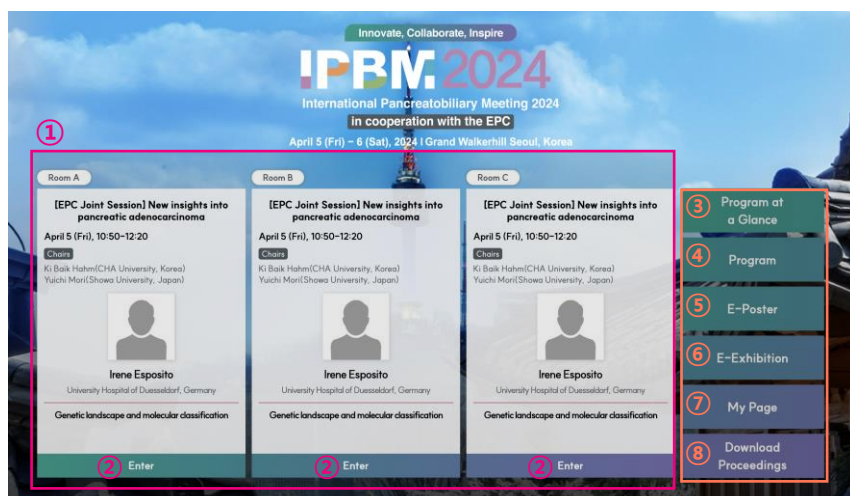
Innovate, Collaborate, Inspire

IPBM 2024

International Pancreatobiliary Meeting 2024

in cooperation with the EPC

April 5 (Fri) – 6 (Sat), 2024 I Grand Walkerhill Seoul, Korea

①

Room A

[EPC Joint Session] New insights into pancreatic adenocarcinoma

April 5 (Fri), 10:50-12:20

Chairs

Ki Baik Hahm(CHA University, Korea)
Yuichi Mori(Showa University, Japan)

Irene Esposito

University Hospital of Duesseldorf, Germany

Genetic landscape and molecular classification

② Enter

Room B

[EPC Joint Session] New insights into pancreatic adenocarcinoma

April 5 (Fri), 10:50-12:20

Chairs

Ki Baik Hahm(CHA University, Korea)
Yuichi Mori(Showa University, Japan)

Irene Esposito

University Hospital of Duesseldorf, Germany

Genetic landscape and molecular classification

② Enter

Room C

[EPC Joint Session] New insights into pancreatic adenocarcinoma

April 5 (Fri), 10:50-12:20

Chairs

Ki Baik Hahm(CHA University, Korea)
Yuichi Mori(Showa University, Japan)

Irene Esposito

University Hospital of Duesseldorf, Germany

Genetic landscape and molecular classification

② Enter

③ Program at a Glance

④ Program

⑤ E-Poster

⑥ E-Exhibition

⑦ My Page

⑧ Download Proceedings